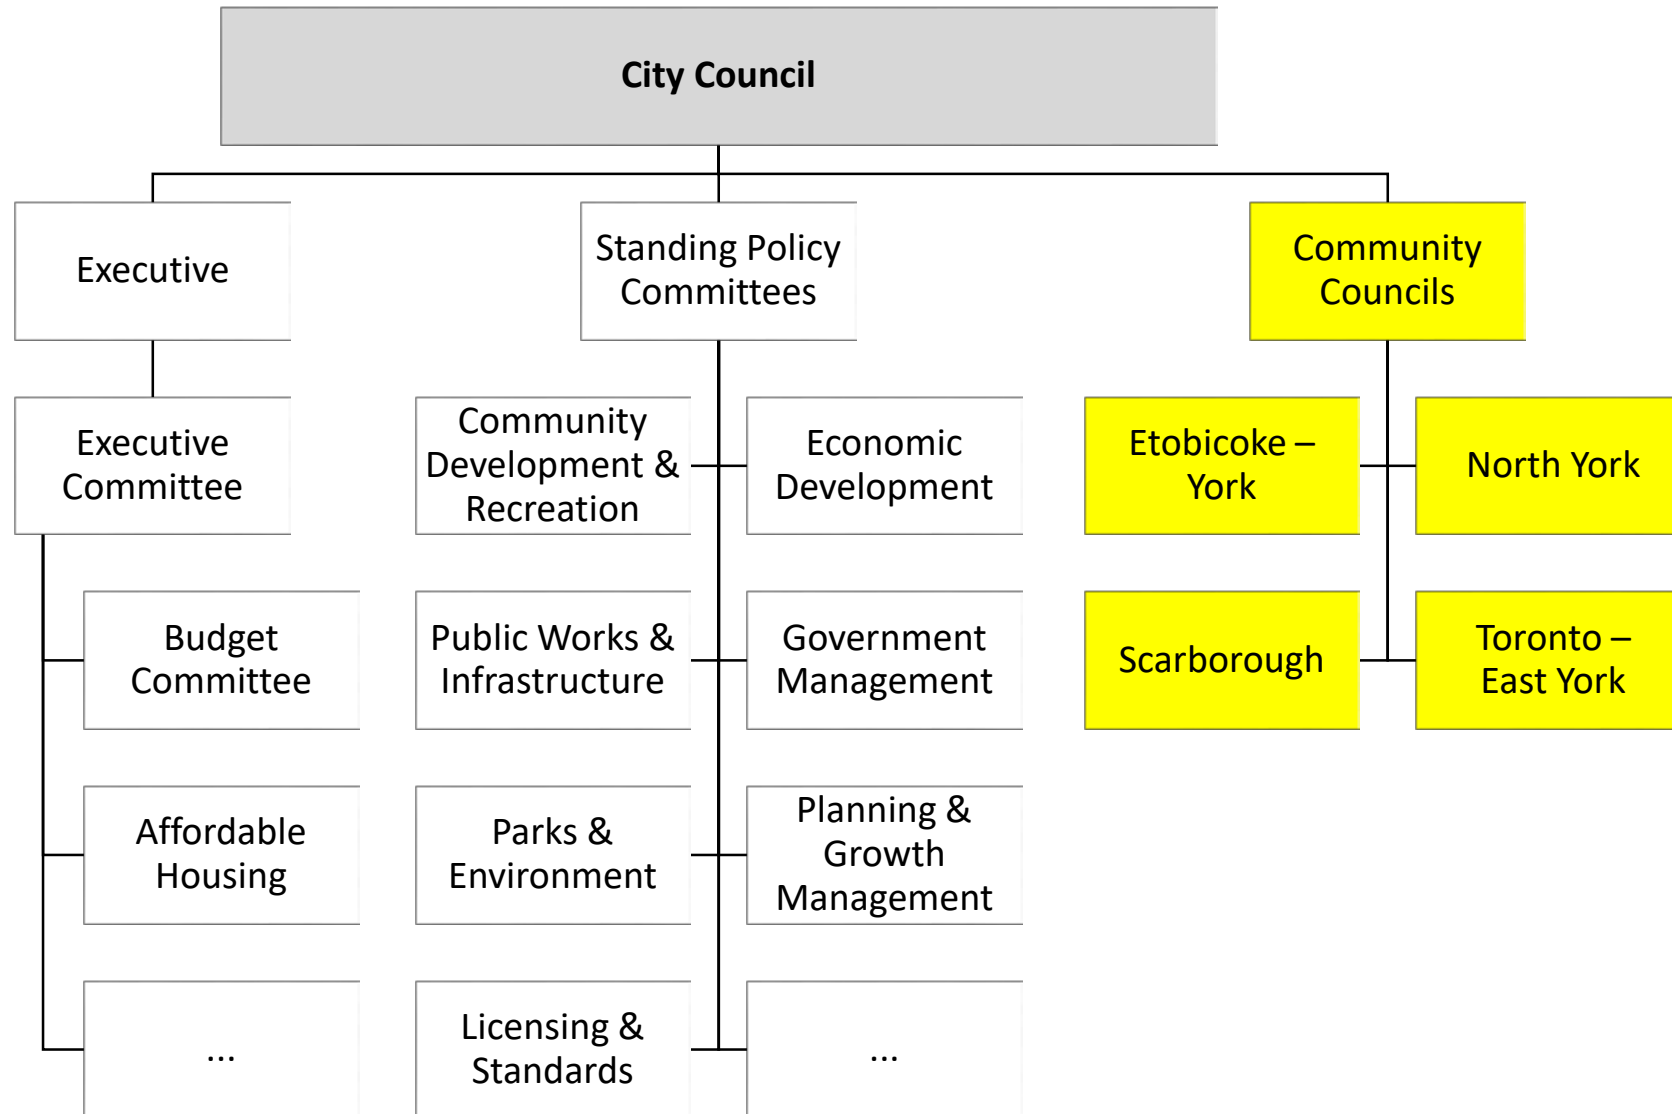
City Council

Executive

Executive Committee

Budget Committee

Affordable Housing

...

Standing Policy Committees

Community Development & Recreation

Economic Development

Public Works & Infrastructure

Government Management

Parks & Environment

Planning & Growth Management

Licensing & Standards

...

Community Councils

Etobicoke – York

North York

Scarborough

Toronto – East York